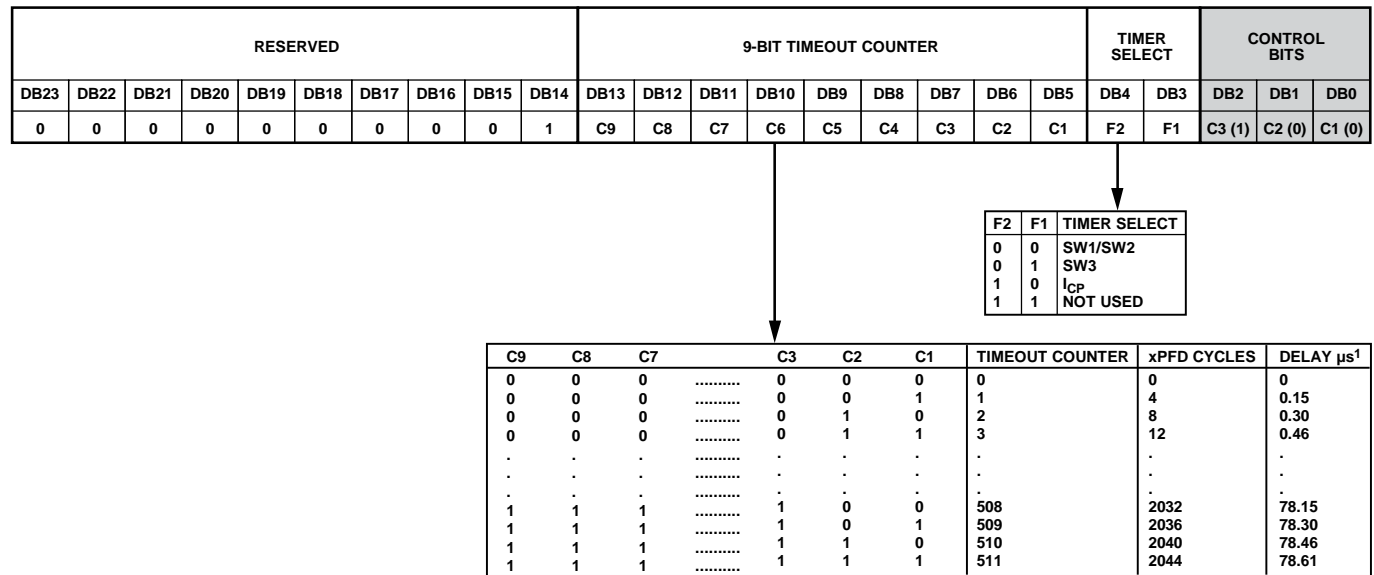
| RESERVED | | | | | | | | | | 9-BIT TIMEOUT COUNTER | | | | | | | | | TIMER SELECT | | CONTROL BITS | | |
|---|---|---|---|---|---|---|---|---|---|---|---|---|---|---|---|---|---|---|---|---|---|---|---|
| DB23 | DB22 | DB21 | DB20 | DB19 | DB18 | DB17 | DB16 | DB15 | DB14 | DB13 | DB12 | DB11 | DB10 | DB9 | DB8 | DB7 | DB6 | DB5 | DB4 | DB3 | DB2 | DB1 | DB0 |
| 0 | 0 | 0 | 0 | 0 | 0 | 0 | 0 | 0 | 1 | C9 | C8 | C7 | C6 | C5 | C4 | C3 | C2 | C1 | F2 | F1 | C3 (1) | C2 (0) | C1 (0) |

| F2 | F1 | TIMER SELECT |
|---|---|---|
| 0 | 0 | SW1/SW2 |
| 0 | 1 | SW3 |
| 1 | 0 | $I_{CP}$ |
| 1 | 1 | NOT USED |

| C9 | C8 | C7 | | C3 | C2 | C1 | TIMEOUT COUNTER | xPFD CYCLES | DELAY µs$^1$ |
|---|---|---|---|---|---|---|---|---|---|
| 0 | 0 | 0 | .......... | 0 | 0 | 0 | 0 | 0 | 0 |
| 0 | 0 | 0 | .......... | 0 | 0 | 1 | 1 | 4 | 0.15 |
| 0 | 0 | 0 | .......... | 0 | 1 | 0 | 2 | 8 | 0.30 |
| 0 | 0 | 0 | .......... | 0 | 1 | 1 | 3 | 12 | 0.46 |
| . | . | . | .......... | . | . | . | . | . | . |
| . | . | . | .......... | . | . | . | . | . | . |
| . | . | . | .......... | . | . | . | . | . | . |
| 1 | 1 | 1 | .......... | 1 | 0 | 0 | 508 | 2032 | 78.15 |
| 1 | 1 | 1 | .......... | 1 | 0 | 1 | 509 | 2036 | 78.30 |
| 1 | 1 | 1 | .......... | 1 | 1 | 0 | 510 | 2040 | 78.46 |
| 1 | 1 | 1 | .......... | 1 | 1 | 1 | 511 | 2044 | 78.61 |